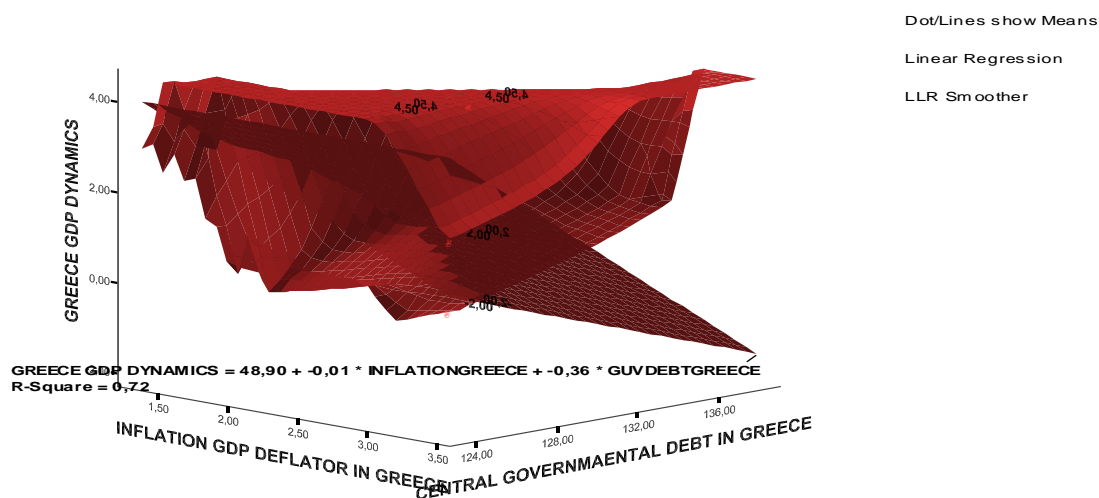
Dot/Lines show Means

Linear Regression

LLR Smoother

4,00

2,00

0,00

GREECE GDP DYNAMICS

4,50 4,50

4,50 4,50

2,00 2,00

2,00 2,00

GREECE GDP DYNAMICS = 48,90 + -0,01 * INFLATIONGREECE + -0,36 * GUVDEBTGREECE
R-Square = 0,72

1,50

2,00

2,50

3,00

3,50

INFLATION GDP DEFLATOR IN GREECE

124,00

128,00

132,00

136,00

CENTRAL GOVERNMAENTAL DEBT IN GREECE